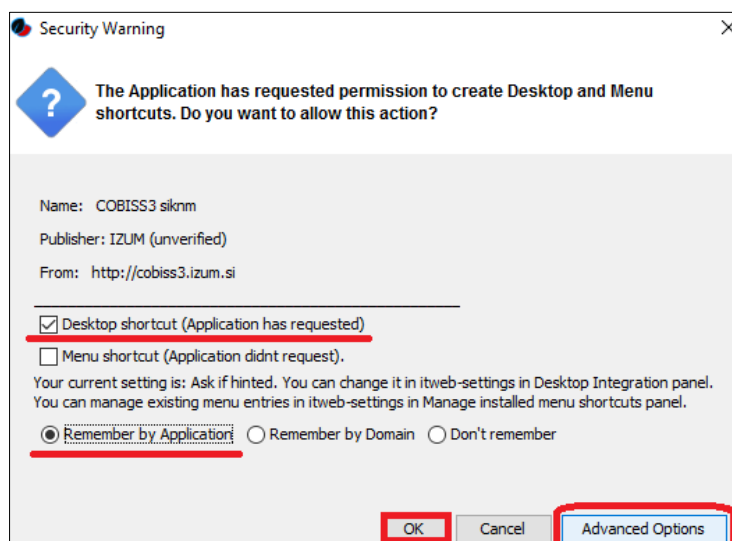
Security Warning

The Application has requested permission to create Desktop and Menu shortcuts. Do you want to allow this action?

Name: COBISS3 siknm

Publisher: IZUM (unverified)

From: http://cobiss3.izum.si

Desktop shortcut (Application has requested)

Menu shortcut (Application didnt request).

Your current setting is: Ask if hinted. You can change it in itweb-settings in Desktop Integration panel. You can manage existing menu entries in itweb-settings in Manage installed menu shortcuts panel.

Remember by Application

Remember by Domain

Don't remember

OK

Cancel

Advanced Options